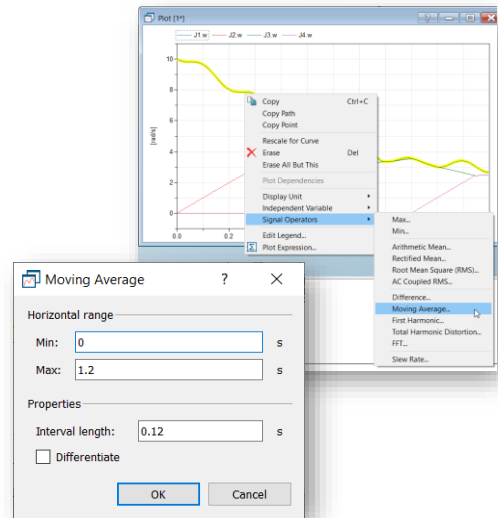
Plot [1*]

J1.w J2.w J3.w J4.w

10
8
6
4
2
0
[rad/s]
0.0 0.2

Copy Ctrl+C
Copy Path
Copy Point
Rescale for Curve
Erase Del
Erase All But This
Plot Dependencies
Display Unit
Independent Variable
Signal Operators
Edit Legend...
Plot Expression...

Max...
Min...
Arithmetic Mean...
Rectified Mean...
Root Mean Square (RMS)...
AC Coupled RMS...
Difference...
Moving Average...
First Harmonic...
Total Harmonic Distortion...
FFT...
Slew Rate...

Moving Average ?

Horizontal range
Min: 0 s
Max: 1.2 s

Properties
Interval length: 0.12 s
Differentiate

OK Cancel